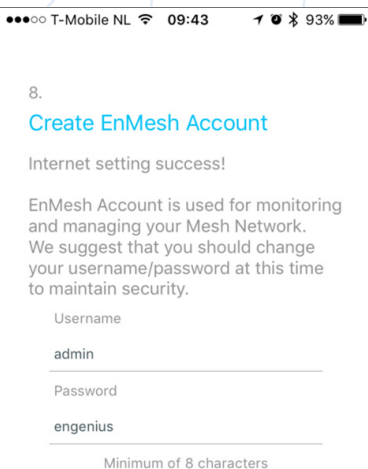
●●●○○ T-Mobile NL 09:43 93%

8.

Create EnMesh Account

Internet setting success!

EnMesh Account is used for monitoring and managing your Mesh Network. We suggest that you should change your username/password at this time to maintain security.

Username

admin

Password

engenius

Minimum of 8 characters